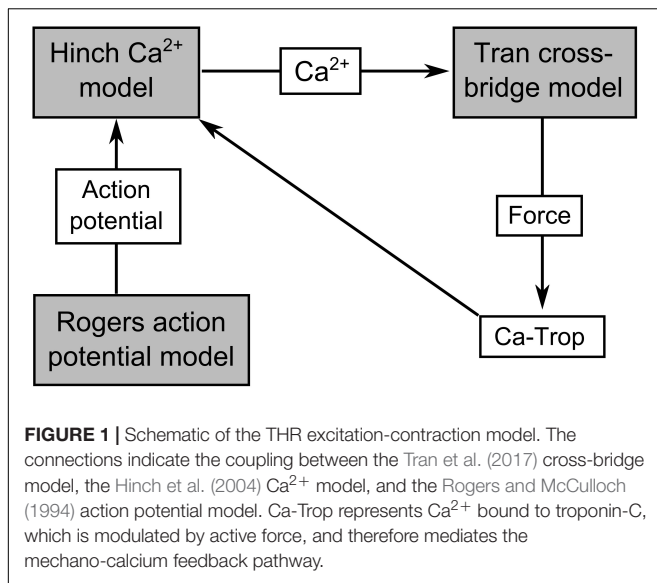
Hinch $Ca^{2+}$ model

$Ca^{2+}$

Tran cross-bridge model

Action potential

Force

Rogers action potential model

Ca-Trop

**FIGURE 1 |** Schematic of the THR excitation-contraction model. The connections indicate the coupling between the Tran et al. (2017) cross-bridge model, the Hinch et al. (2004) $Ca^{2+}$ model, and the Rogers and McCulloch (1994) action potential model. Ca-Trop represents $Ca^{2+}$ bound to troponin-C, which is modulated by active force, and therefore mediates the mechano-calcium feedback pathway.